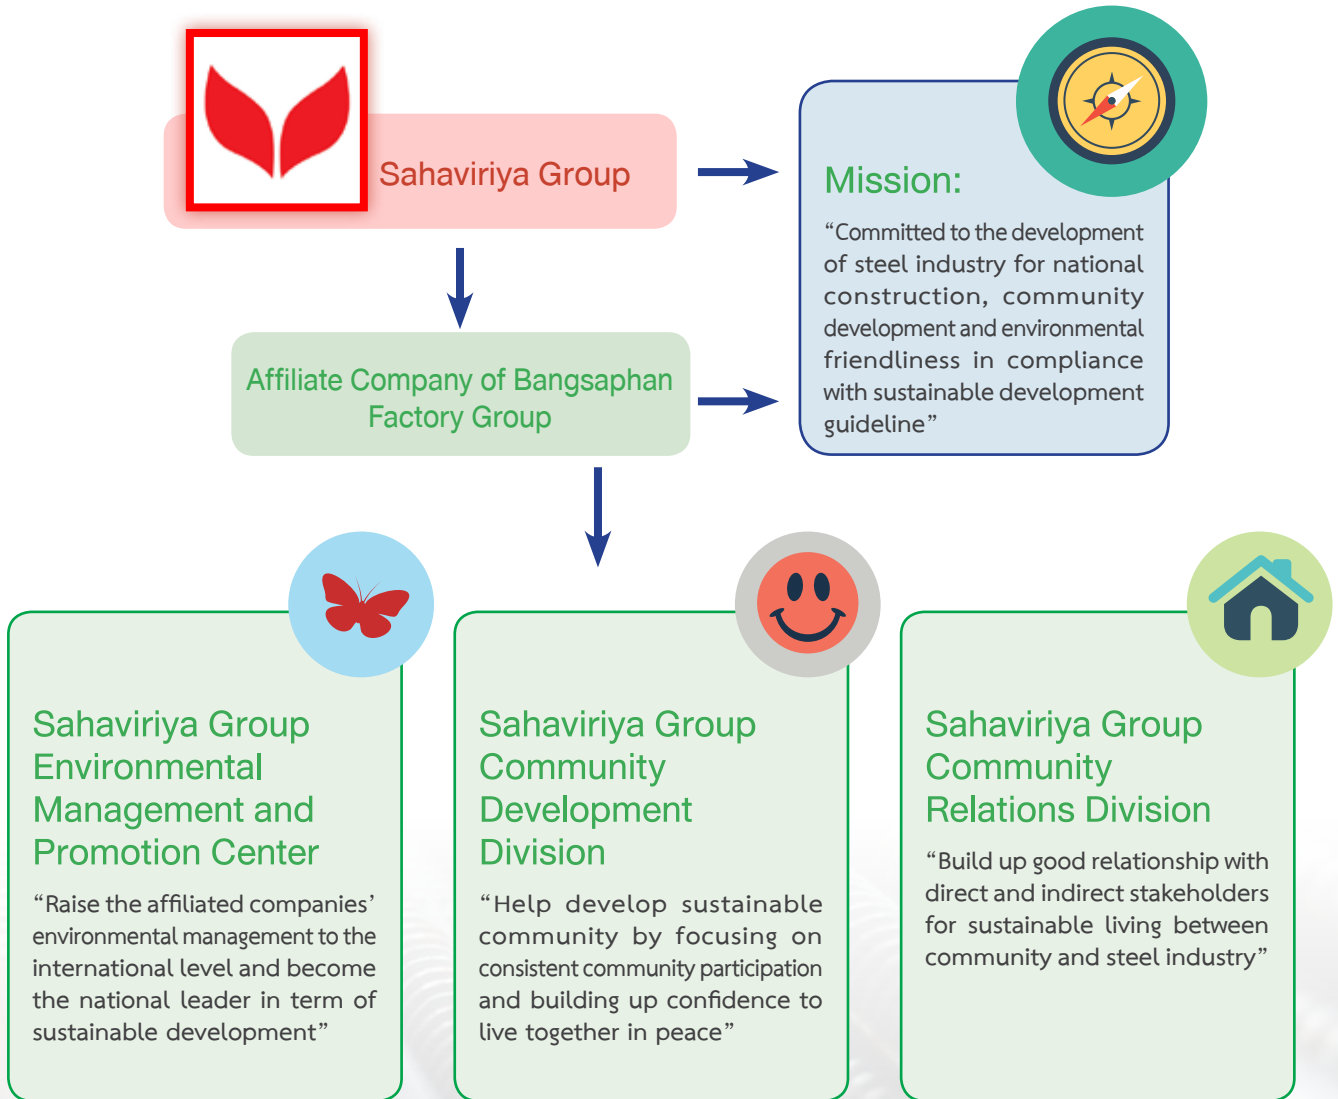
Sahaviriya Group

Mission:

“Committed to the development of steel industry for national construction, community development and environmental friendliness in compliance with sustainable development guideline”

Affiliate Company of Bangsaphan Factory Group

Sahaviriya Group Environmental Management and Promotion Center

“Raise the affiliated companies’ environmental management to the international level and become the national leader in term of sustainable development”

Sahaviriya Group Community Development Division

“Help develop sustainable community by focusing on consistent community participation and building up confidence to live together in peace”

Sahaviriya Group Community Relations Division

“Build up good relationship with direct and indirect stakeholders for sustainable living between community and steel industry”